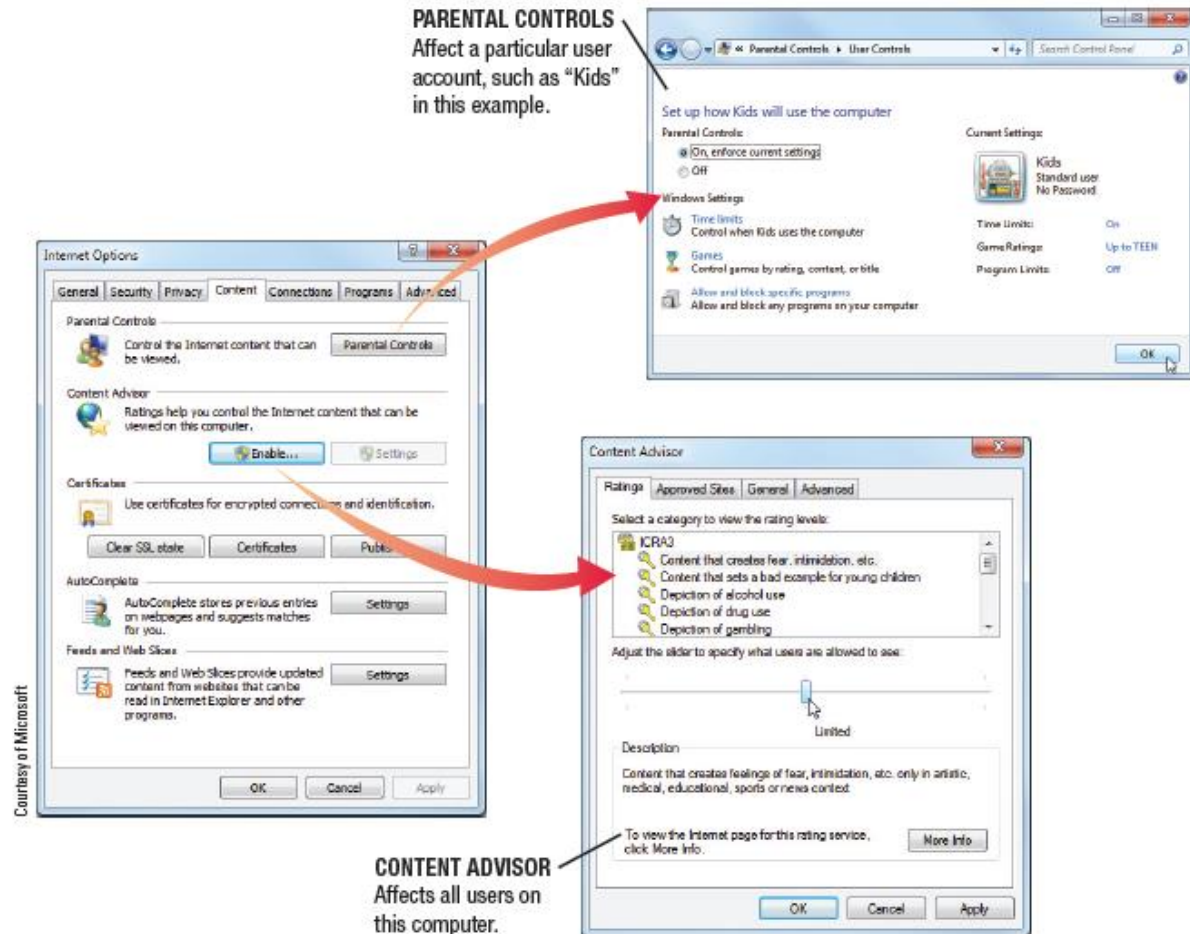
PARENTAL CONTROLS
Affect a particular user account, such as "Kids" in this example.

« Parental Controls ▸ User Controls
Search Control Panel

Set up how Kids will use the computer
Parental Controls:
On, enforce current settings
Off
Windows Settings
Time limits
Control when Kids uses the computer
Games
Control games by rating, content, or title
Allow and block specific programs
Allow and block any programs on your computer

Current Settings:
Kids
Standard user
No Password

| Time Limits: | On |
|---|---|
| Game Ratings: | Up to TEEN |
| Program Limits: | Off |

OK

Internet Options
General | Security | Privacy | Content | Connections | Programs | Advanced
Parental Controls
Control the Internet content that can be viewed.
Parental Controls
Content Advisor
Ratings help you control the Internet content that can be viewed on this computer.
Enable...
Settings
Certificates
Use certificates for encrypted connections and identification.
Clear SSL state
Certificates
Publi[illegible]
AutoComplete
AutoComplete stores previous entries on webpages and suggests matches for you.
Settings
Feeds and Web Slices
Feeds and Web Slices provide updated content from websites that can be read in Internet Explorer and other programs.
Settings
OK
Cancel
Apply

Content Advisor
Ratings | Approved Sites | General | Advanced
Select a category to view the rating levels:
ICRA3
Content that creates fear, intimidation, etc.
Content that sets a bad example for young children
Depiction of alcohol use
Depiction of drug use
Depiction of gambling
Adjust the slider to specify what users are allowed to see:
Limited
Description
Content that creates feelings of fear, intimidation, etc. only in artistic, medical, educational, sports or news context
To view the Internet page for this rating service, click More Info.
More Info
OK
Cancel
Apply

CONTENT ADVISOR
Affects all users on this computer.

Courtesy of Microsoft